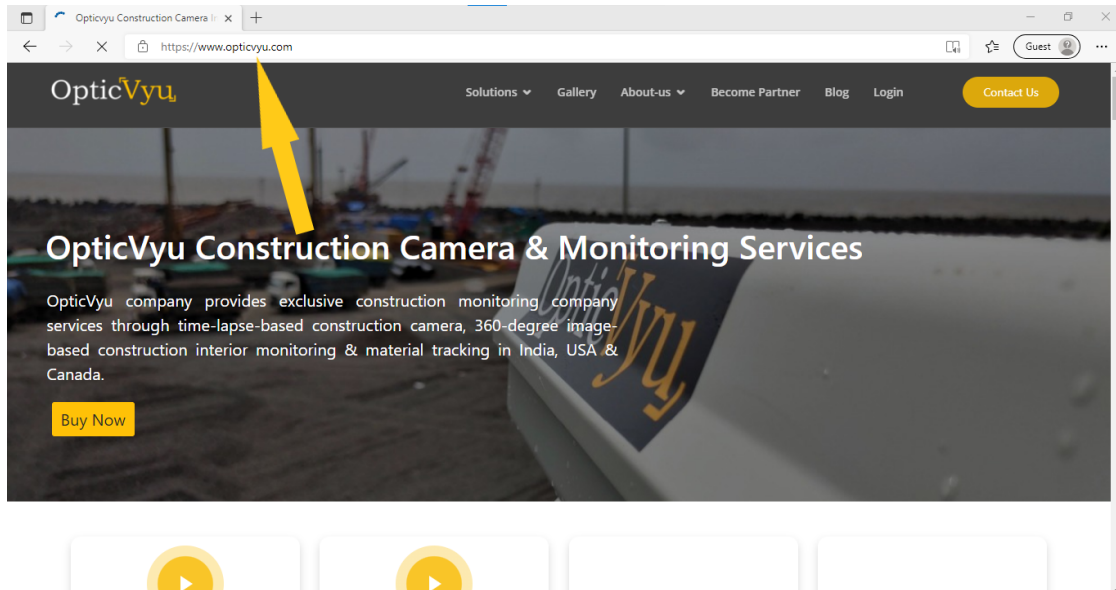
Opticvyu Construction Camera Ir

https://www.opticvyu.com

Guest

OpticVyu

Solutions Gallery About-us Become Partner Blog Login Contact Us

OpticVyu Construction Camera & Monitoring Services

OpticVyu company provides exclusive construction monitoring company services through time-lapse-based construction camera, 360-degree image-based construction interior monitoring & material tracking in India, USA & Canada.

Buy Now

OpticVyu